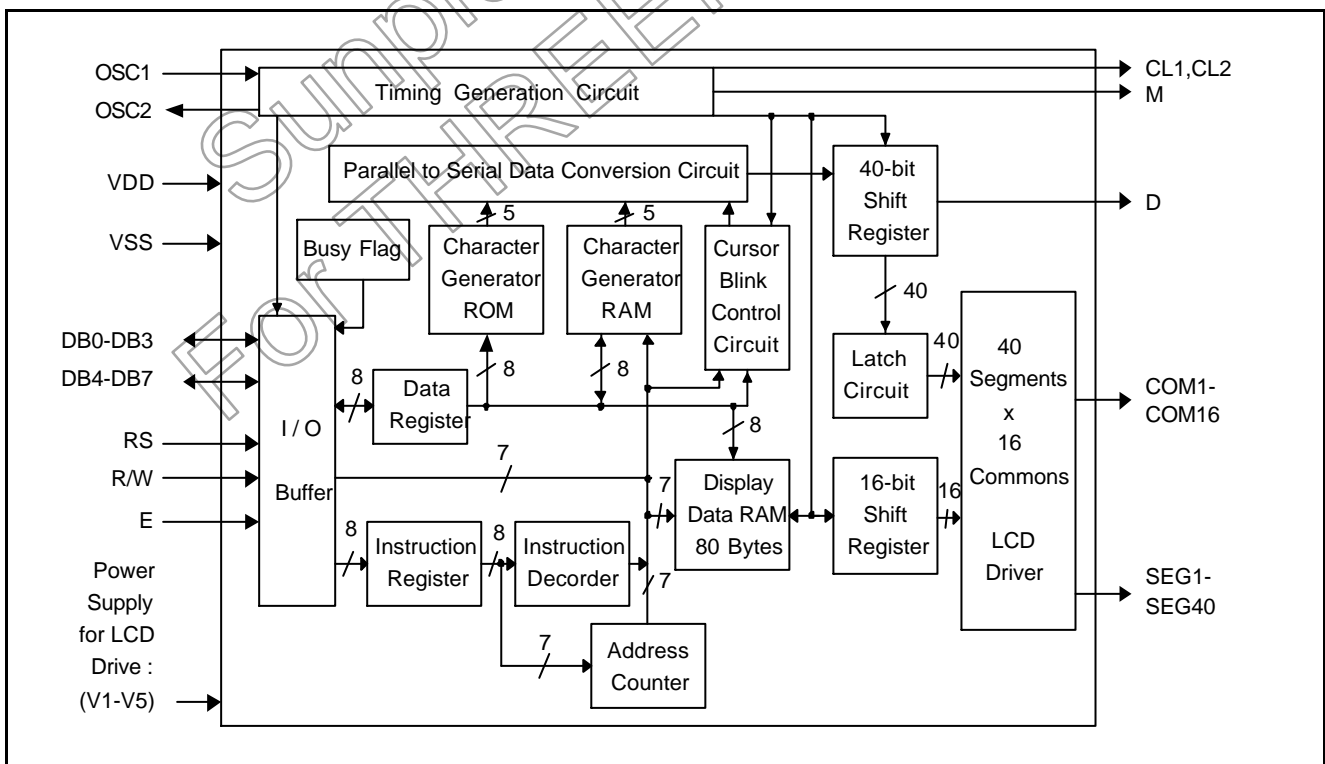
OSC1

OSC2

Timing Generation Circuit

CL1,CL2

M

Parallel to Serial Data Conversion Circuit

40-bit Shift Register

D

VDD

VSS

Busy Flag

5

Character Generator ROM

5

Character Generator RAM

Cursor Blink Control Circuit

40

DB0-DB3

DB4-DB7

Latch Circuit

40

40 Segments x 16 Commons LCD Driver

8

8

8

Data Register

8

COM1-COM16

RS

I / O Buffer

R/W

7

E

7

Display Data RAM 80 Bytes

16-bit Shift Register

16

8

8

Instruction Register

Instruction Decorder

7

Power Supply for LCD Drive : (V1-V5)

7

Address Counter

SEG1-SEG40

Sunplus For THREE